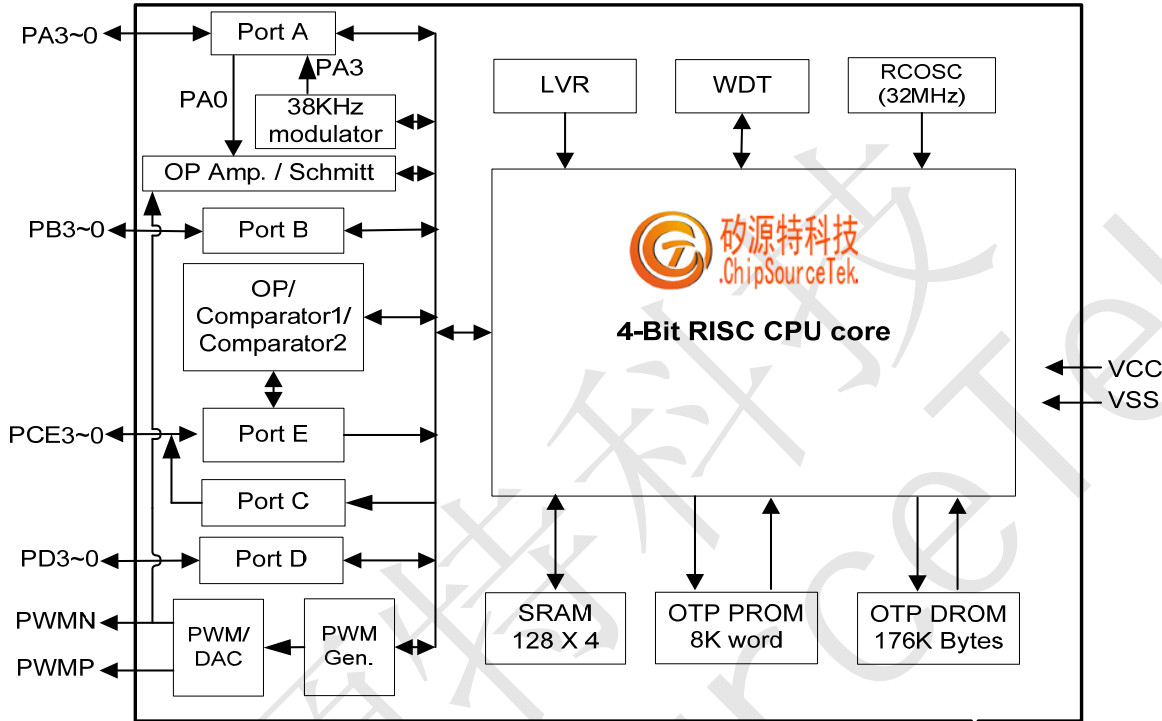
PA3~0
Port A
PA3
PA0
38KHz modulator
OP Amp. / Schmitt
PB3~0
Port B
OP/ Comparator1/ Comparator2
PCE3~0
Port E
Port C
PD3~0
Port D
PWMN
PWMP
PWM/ DAC
PWM Gen.
LVR
WDT
RCOSC (32MHz)
矽源特科技
.ChipSourceTek
4-Bit RISC CPU core
VCC
VSS
SRAM 128 X 4
OTP PROM 8K word
OTP DROM 176K Bytes